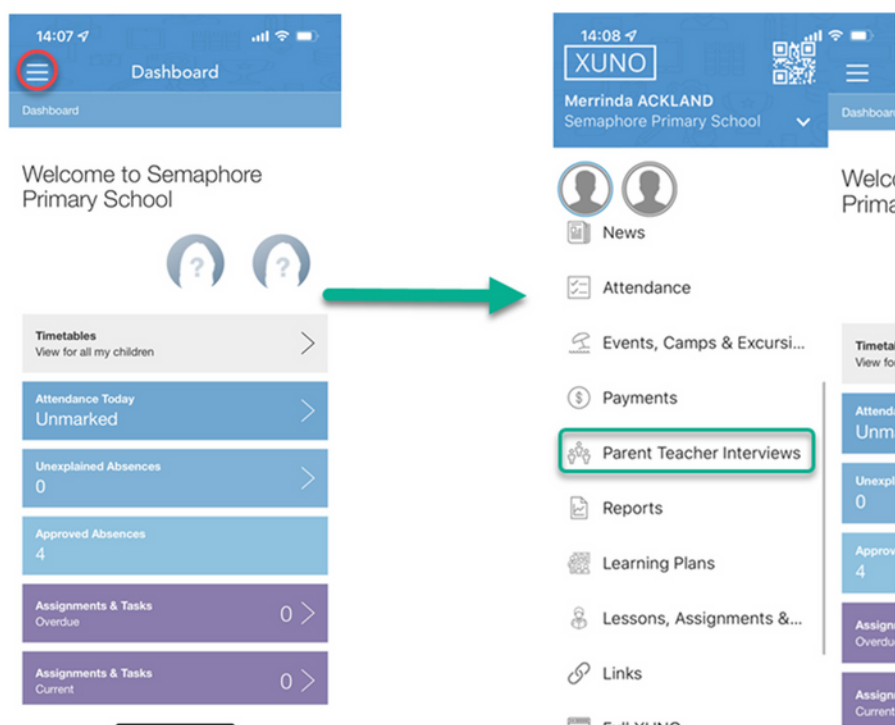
14:07

Dashboard

Dashboard

Welcome to Semaphore Primary School

Timetables
View for all my children

Attendance Today
Unmarked

Unexplained Absences
0

Approved Absences
4

Assignments & Tasks
Overdue
0

Assignments & Tasks
Current
0

14:08

XUNO

Merrinda ACKLAND
Semaphore Primary School

News

Attendance

Events, Camps & Excursi...

Payments

Parent Teacher Interviews

Reports

Learning Plans

Lessons, Assignments &...

Links

Dashboar

Welco
Prima

Timetab
View fo

Attenda
Unma

Unexpl
0

Approv
4

Assign
Overdu

Assign
Current